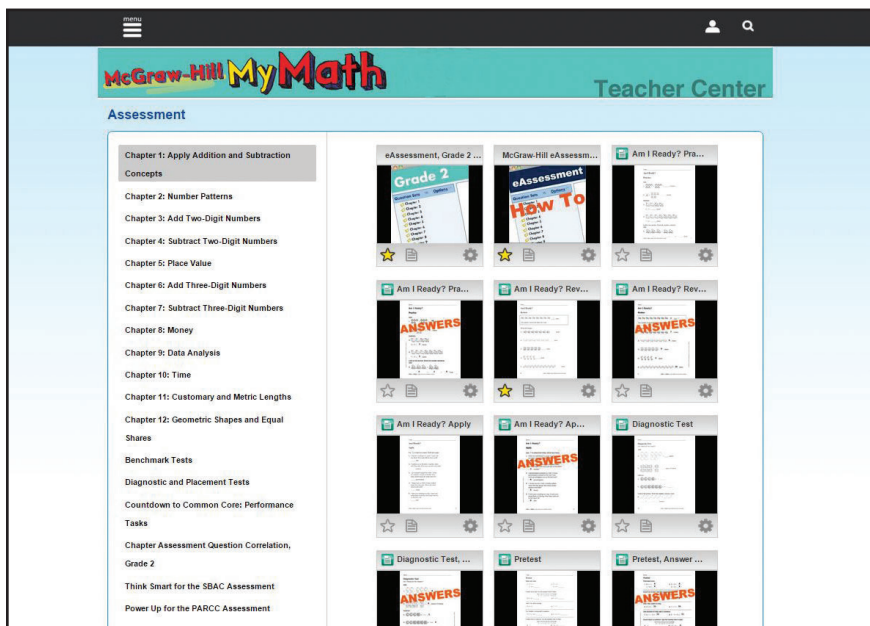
menu

McGraw-Hill My Math

Teacher Center

Assessment

Chapter 1: Apply Addition and Subtraction Concepts
Chapter 2: Number Patterns
Chapter 3: Add Two-Digit Numbers
Chapter 4: Subtract Two-Digit Numbers
Chapter 5: Place Value
Chapter 6: Add Three-Digit Numbers
Chapter 7: Subtract Three-Digit Numbers
Chapter 8: Money
Chapter 9: Data Analysis
Chapter 10: Time
Chapter 11: Customary and Metric Lengths
Chapter 12: Geometric Shapes and Equal Shares
Benchmark Tests
Diagnostic and Placement Tests
Countdown to Common Core: Performance Tasks
Chapter Assessment Question Correlation, Grade 2
Think Smart for the SBAC Assessment
Power Up for the PARCC Assessment

eAssessment, Grade 2 ...
Grade 2
Options

McGraw-Hill eAssessm...
eAssessment
How To
Options

Am I Ready? Pra...

Am I Ready? Pra...
ANSWERS

Am I Ready? Rev...

Am I Ready? Rev...
ANSWERS

Am I Ready? Apply

Am I Ready? Ap...
ANSWERS

Diagnostic Test

Diagnostic Test, ...
ANSWERS

Pretest

Pretest, Answer ...
ANSWERS